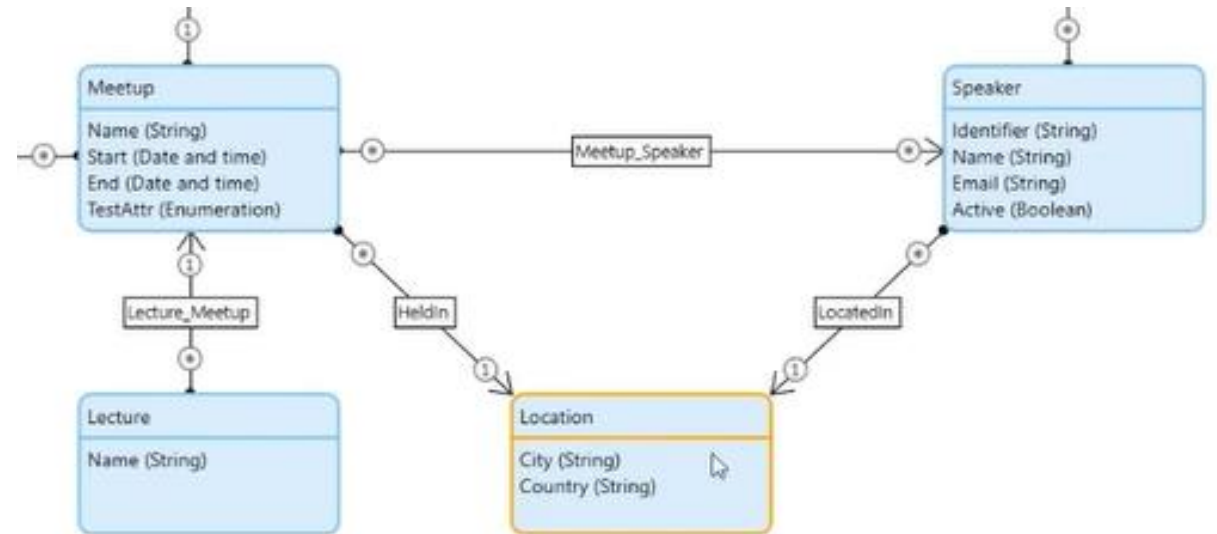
1

Meetup

Name (String)
Start (Date and time)
End (Date and time)
TestAttr (Enumeration)

*

*

Meetup_Speaker

*

*

Speaker

Identifier (String)
Name (String)
Email (String)
Active (Boolean)

1

Lecture_Meetup

*

*

HeldIn

1

*

LocatedIn

1

Lecture

Name (String)

Location

City (String)
Country (String)